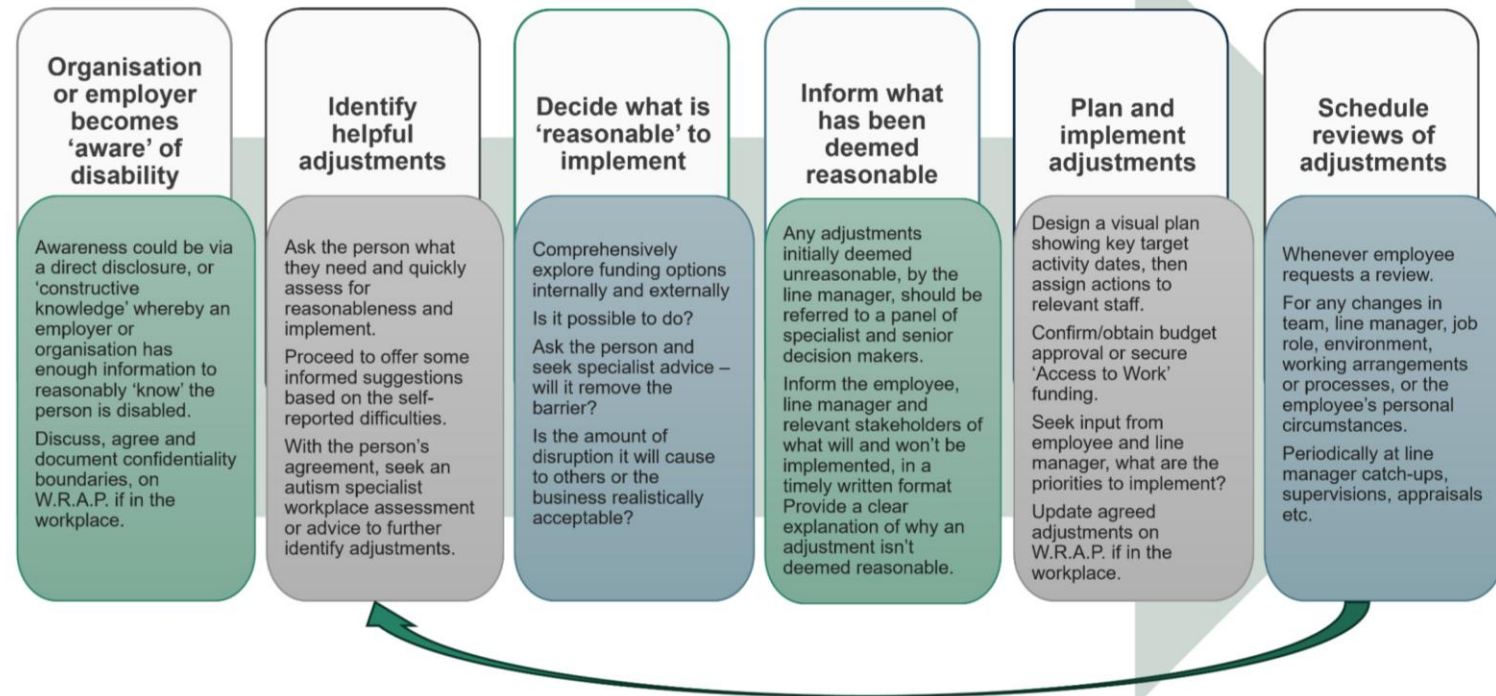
Organisation or employer becomes 'aware' of disability

Awareness could be via a direct disclosure, or 'constructive knowledge' whereby an employer or organisation has enough information to reasonably 'know' the person is disabled.

Discuss, agree and document confidentiality boundaries, on W.R.A.P. if in the workplace.

Identify helpful adjustments

Ask the person what they need and quickly assess for reasonableness and implement.

Proceed to offer some informed suggestions based on the self-reported difficulties.

With the person's agreement, seek an autism specialist workplace assessment or advice to further identify adjustments.

Decide what is 'reasonable' to implement

Comprehensively explore funding options internally and externally

Is it possible to do?

Ask the person and seek specialist advice – will it remove the barrier?

Is the amount of disruption it will cause to others or the business realistically acceptable?

Inform what has been deemed reasonable

Any adjustments initially deemed unreasonable, by the line manager, should be referred to a panel of specialist and senior decision makers.

Inform the employee, line manager and relevant stakeholders of what will and won't be implemented, in a timely written format Provide a clear explanation of why an adjustment isn't deemed reasonable.

Plan and implement adjustments

Design a visual plan showing key target activity dates, then assign actions to relevant staff.

Confirm/obtain budget approval or secure 'Access to Work' funding.

Seek input from employee and line manager, what are the priorities to implement?

Update agreed adjustments on W.R.A.P. if in the workplace.

Schedule reviews of adjustments

Whenever employee requests a review.

For any changes in team, line manager, job role, environment, working arrangements or processes, or the employee's personal circumstances.

Periodically at line manager catch-ups, supervisions, appraisals etc.